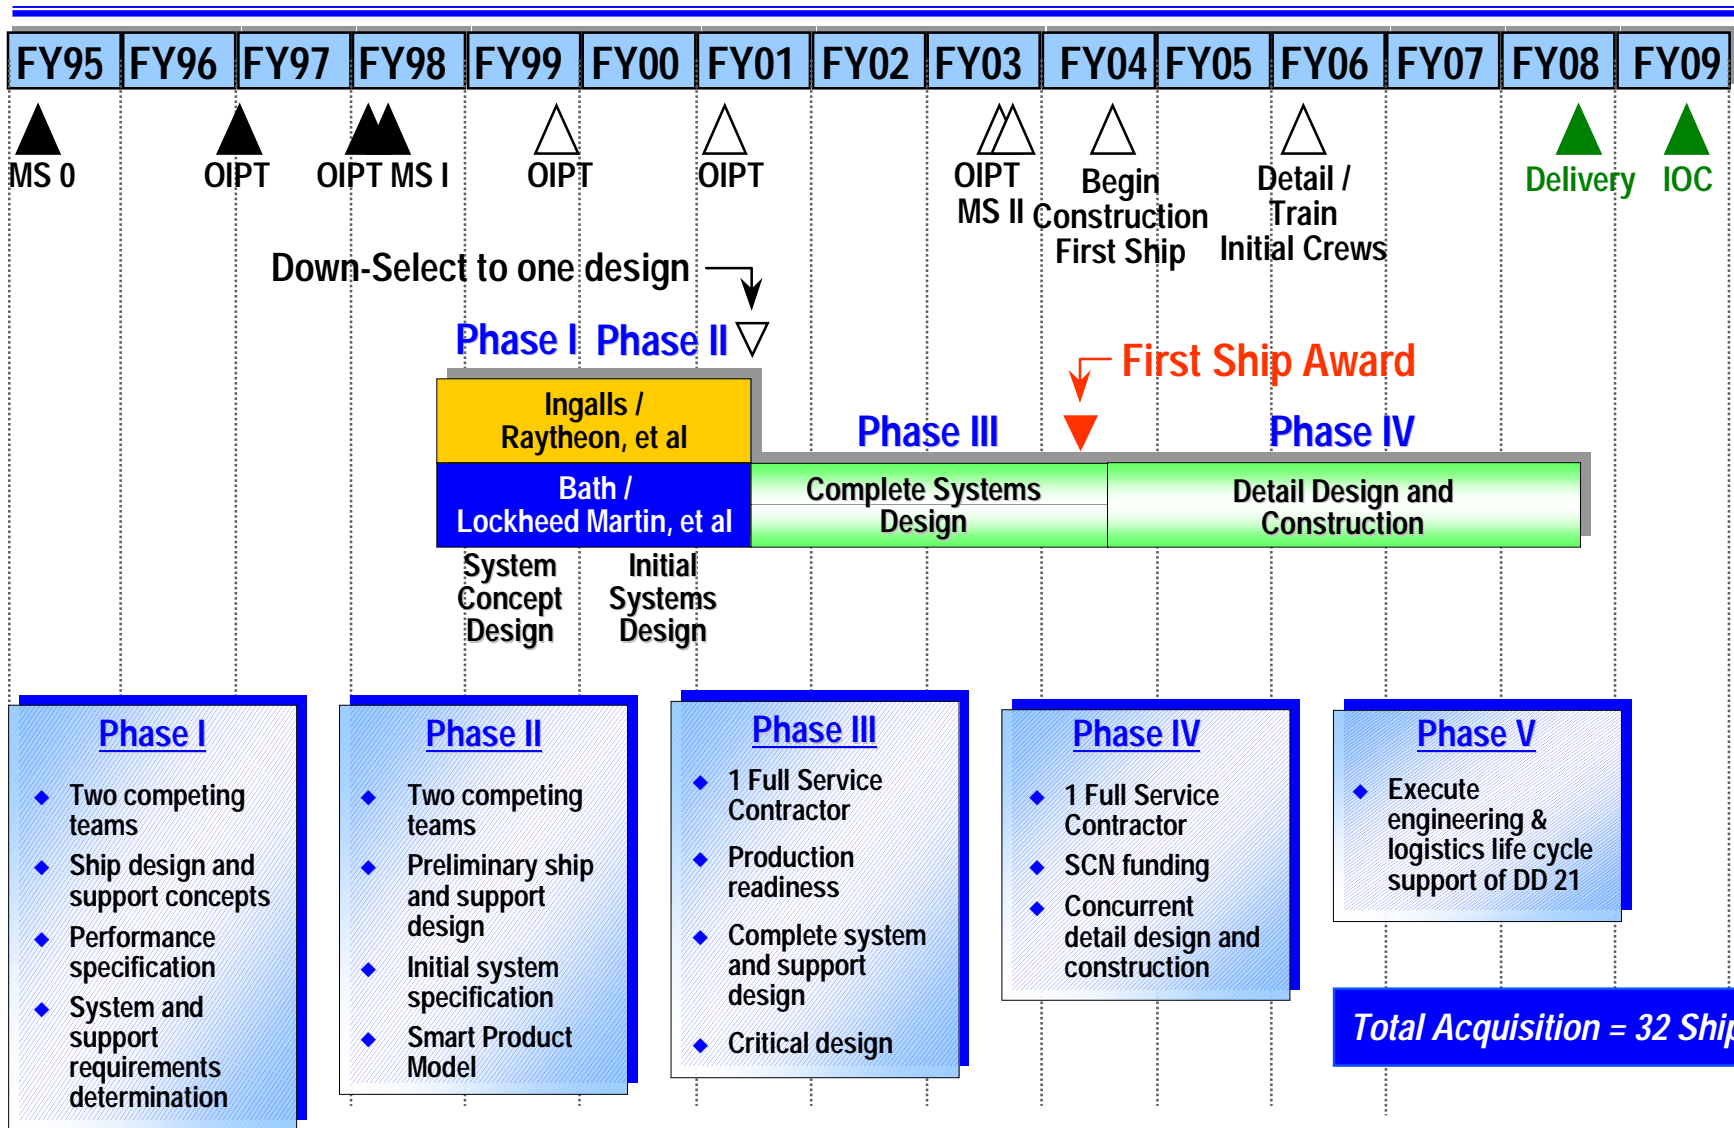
| FY95 | FY96 | FY97 | FY98 | FY99 | FY00 | FY01 | FY02 | FY03 | FY04 | FY05 | FY06 | FY07 | FY08 | FY09 |
|---|---|---|---|---|---|---|---|---|---|---|---|---|---|---|

MS 0

OIPT

OIPT MS I

OIPT

OIPT

OIPT MS II

Begin Construction First Ship

Detail / Train Initial Crews

Delivery

IOC

Down-Select to one design

Phase I

Phase II

First Ship Award

Ingalls / Raytheon, et al

Bath / Lockheed Martin, et al

Phase III

Complete Systems Design

Phase IV

Detail Design and Construction

System Concept Design

Initial Systems Design

Phase I
- Two competing teams
- Ship design and support concepts
- Performance specification
- System and support requirements determination

Phase II
- Two competing teams
- Preliminary ship and support design
- Initial system specification
- Smart Product Model

Phase III
- 1 Full Service Contractor
- Production readiness
- Complete system and support design
- Critical design

Phase IV
- 1 Full Service Contractor
- SCN funding
- Concurrent detail design and construction

Phase V
- Execute engineering & logistics life cycle support of DD 21

Total Acquisition = 32 Ship